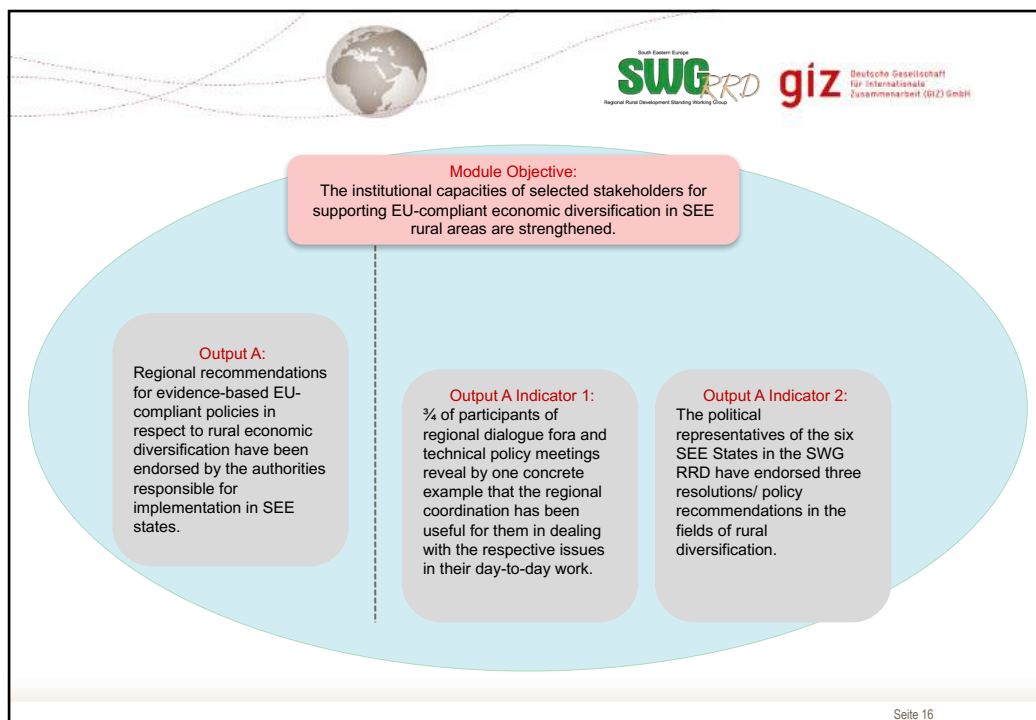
South Eastern Europe
SWG RRD
Regional Rural Development Standing Working Group

giz Deutsche Gesellschaft für Internationale Zusammenarbeit (GIZ) GmbH

Module Objective:
The institutional capacities of selected stakeholders for supporting EU-compliant economic diversification in SEE rural areas are strengthened.

Output A:
Regional recommendations for evidence-based EU-compliant policies in respect to rural economic diversification have been endorsed by the authorities responsible for implementation in SEE states.

Output A Indicator 1:
¾ of participants of regional dialogue fora and technical policy meetings reveal by one concrete example that the regional coordination has been useful for them in dealing with the respective issues in their day-to-day work.

Output A Indicator 2:
The political representatives of the six SEE States in the SWG RRD have endorsed three resolutions/ policy recommendations in the fields of rural diversification.

Seite 16